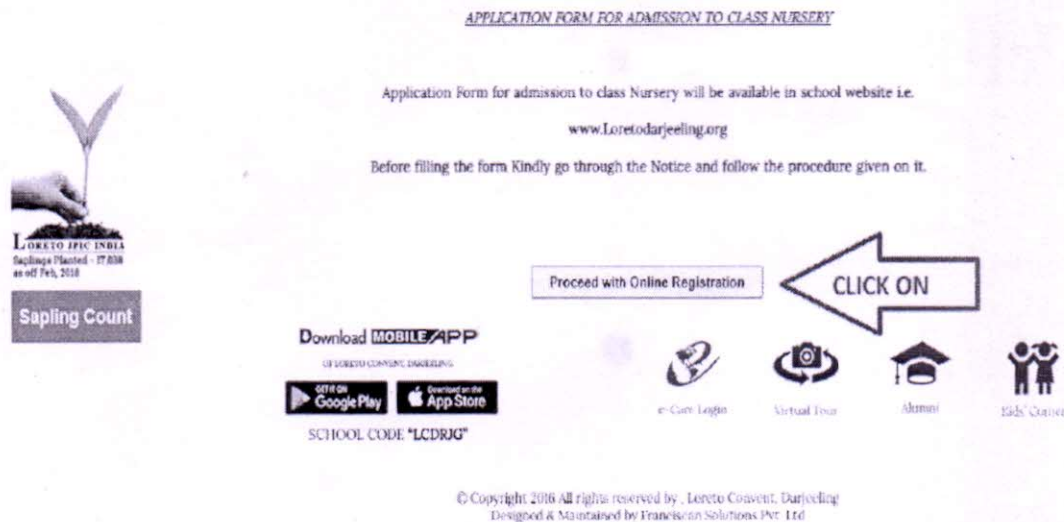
APPLICATION FORM FOR ADMISSION TO CLASS NURSERY

Application Form for admission to class Nursery will be available in school website i.e.

www.Loretodarjeeling.org

Before filling the form Kindly go through the Notice and follow the procedure given on it.

LORETO JPIC INDIA
Saplings Planted - 17,838
as off Feb, 2018

Sapling Count

Proceed with Online Registration

CLICK ON

Download MOBILE APP
OF LORETO CONVENT DARJEELING

GET IT ON Google Play

Download on the App Store

SCHOOL CODE "LCDRJG"

e-Care Login

Virtual Tour

Alumni

Kids' Corner

© Copyright 2016 All rights reserved by , Loreto Convent, Darjeeling
Designed & Maintained by Franciscan Solutions Pvt. Ltd